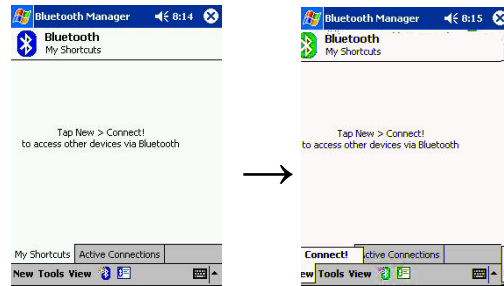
Bluetooth Manager 8:14
Bluetooth
My Shortcuts

Tap New > Connect!
to access other devices via Bluetooth

My Shortcuts | Active Connections
New Tools View

Bluetooth Manager 8:15
Bluetooth
My Shortcuts

Tap New > Connect!
to access other devices via Bluetooth

Connect! | ctive Connections
ew Tools View